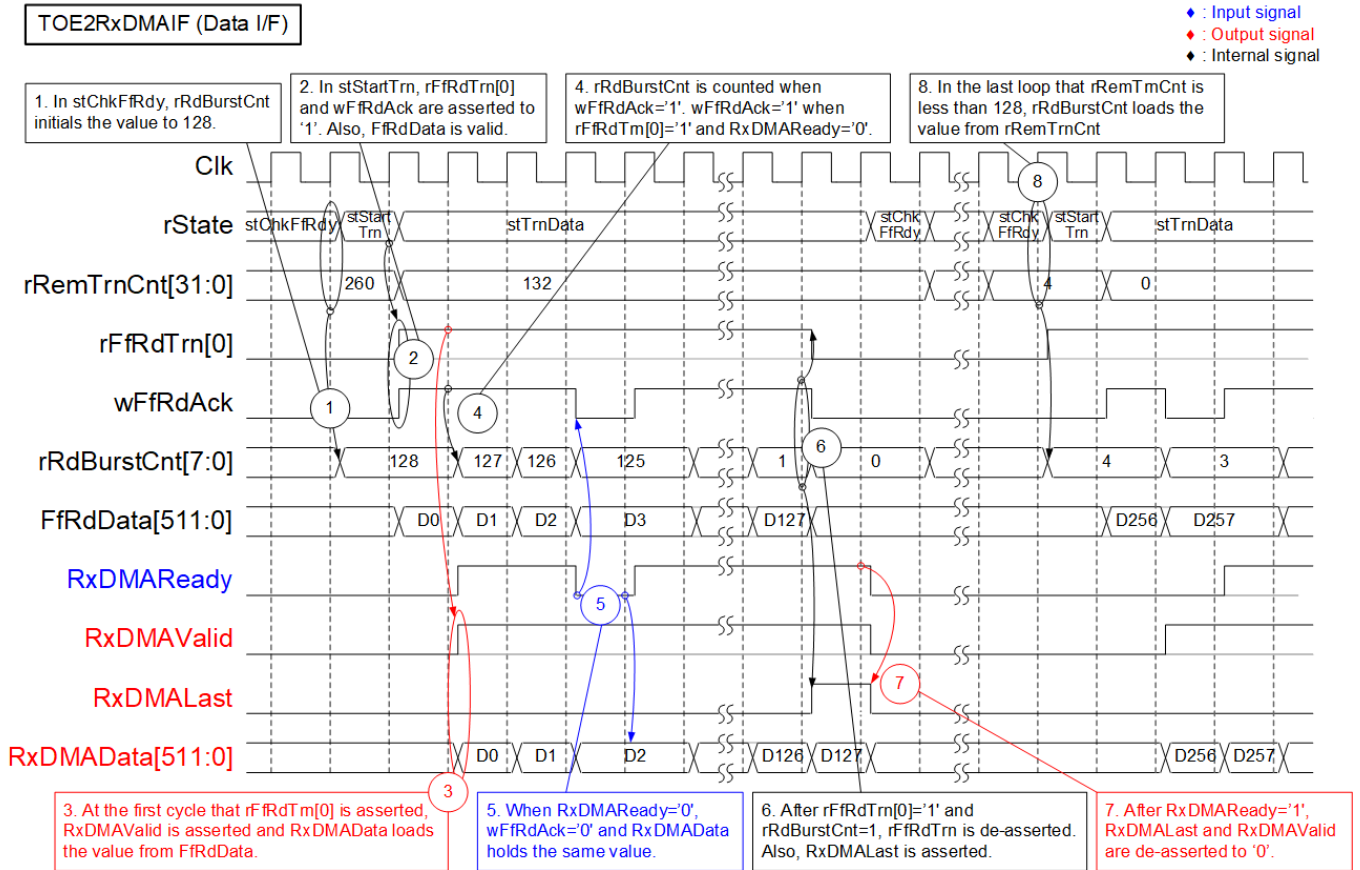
TOE2RxDMAIF (Data I/F)

♦ : Input signal
♦ : Output signal
♦ : Internal signal

1. In stChkFfRdy, rRdBurstCnt initials the value to 128.

2. In stStartTrn, rFfRdTrn[0] and wFfRdAck are asserted to '1'. Also, FfRdData is valid.

4. rRdBurstCnt is counted when wFfRdAck='1'. wFfRdAck='1' when rFfRdTrn[0]='1' and RxDMAReady='0'.

8. In the last loop that rRemTrnCnt is less than 128, rRdBurstCnt loads the value from rRemTrnCnt

Clk
rState
rRemTrnCnt[31:0]
rFfRdTrn[0]
wFfRdAck
rRdBurstCnt[7:0]
FfRdData[511:0]
RxDMAReady
RxDMAValid
RxDMALast
RxDMAData[511:0]

stChkFfRdy
stStart Trn
stTrnData
stChk FfRdy
stChk FfRdy
stStart Trn
stTrnData

260
132
4
0

128
127
126
125
1
0
4
3

D0
D1
D2
D3
D127
D256
D257

D0
D1
D2
D126
D127
D256
D257

1
2
3
4
5
6
7
8

3. At the first cycle that rFfRdTrn[0] is asserted, RxDMAValid is asserted and RxDMAData loads the value from FfRdData.

5. When RxDMAReady='0', wFfRdAck='0' and RxDMAData holds the same value.

6. After rFfRdTrn[0]='1' and rRdBurstCnt=1, rFfRdTrn is de-asserted. Also, RxDMALast is asserted.

7. After RxDMAReady='1', RxDMALast and RxDMAValid are de-asserted to '0'.